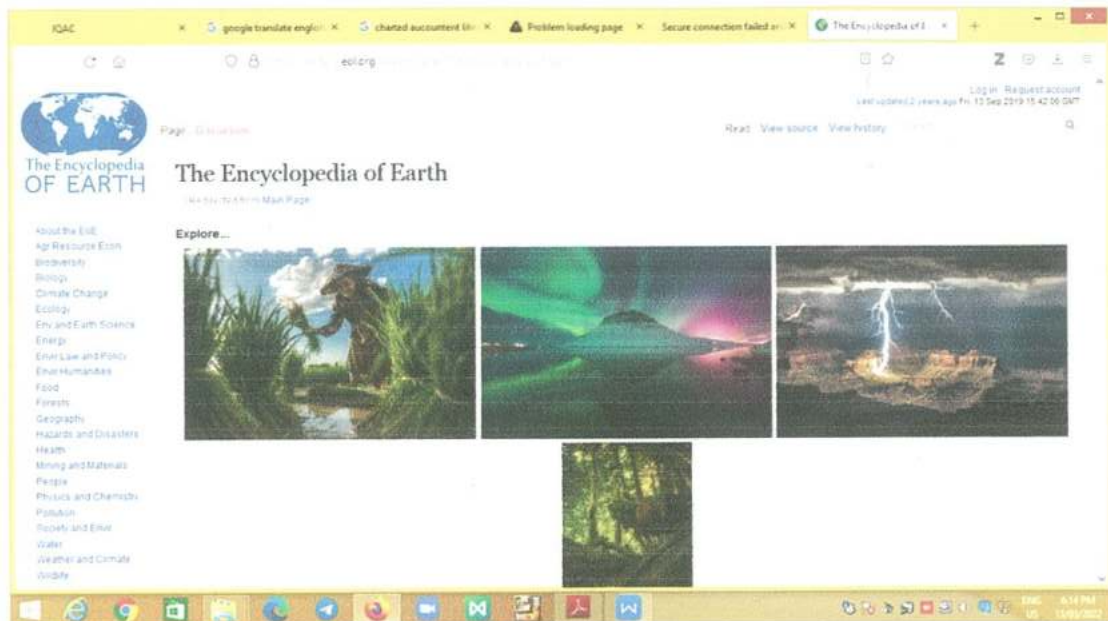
IQAC
google translate englis ×
charted accountent lis ×
Problem loading page ×
Secure connection failed ar ×
The Encyclopedia of E ×
eol.org
Log in Request account
Last updated 2 years ago Fri, 13 Sep 2019 15:42:06 GMT
The Encyclopedia OF EARTH
Page Discussion
Read View source View history
The Encyclopedia of Earth
(Redirected from Main Page)
Explore...
About the EoE
Agr Resource Econ
Biodiversity
Biology
Climate Change
Ecology
Env and Earth Science
Energy
Envir Law and Policy
Envir Humanities
Food
Forests
Geography
Hazards and Disasters
Health
Mining and Materials
People
Physics and Chemistry
Pollution
Society and Envir
Water
Weather and Climate
Wildlife
ENG US 6:14 PM 13/03/2022